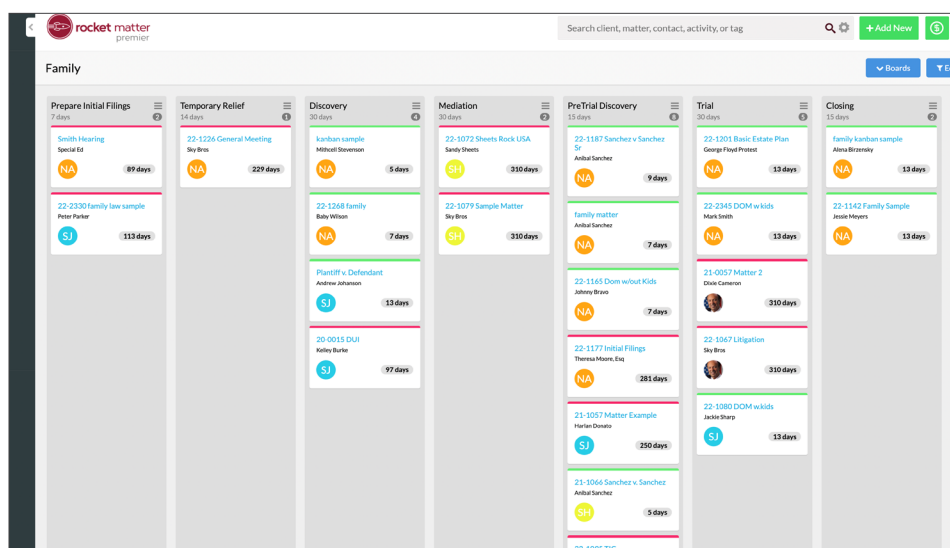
rocket matter premier

Search client, matter, contact, activity, or tag

+ Add New

Family

Boards

Prepare Initial Filings
7 days
2

Smith Hearing
Special Ed
NA
89 days

22-2330 family law sample
Peter Parker
SJ
113 days

Temporary Relief
14 days
1

22-1226 General Meeting
Sky Bros
NA
229 days

Discovery
30 days
4

kanban sample
Mithcell Stevenson
NA
5 days

22-1268 family
Baby Wilson
NA
7 days

Plantiff v. Defendant
Andrew Johanson
SJ
13 days

20-0015 DUI
Kelley Burke
SJ
97 days

Mediation
30 days
2

22-1072 Sheets Rock USA
Sandy Sheets
SH
310 days

22-1079 Sample Matter
Sky Bros
SH
310 days

PreTrial Discovery
15 days
8

22-1187 Sanchez v Sanchez Sr
Anibal Sanchez
NA
9 days

family matter
Anibal Sanchez
NA
7 days

22-1165 Dom w/out Kids
Johnny Bravo
NA
7 days

22-1177 Initial Filings
Theresa Moore, Esq
NA
281 days

21-1057 Matter Example
Harlan Donato
SJ
250 days

21-1066 Sanchez v. Sanchez
Anibal Sanchez
SH
5 days

Trial
30 days
5

22-1201 Basic Estate Plan
George Floyd Protest
NA
13 days

22-2345 DOM w kids
Mark Smith
NA
13 days

21-0057 Matter 2
Dixie Cameron
310 days

22-1067 Litigation
Sky Bros
310 days

22-1080 DOM w.kids
Jackie Sharp
SJ
13 days

Closing
15 days
2

family kanban sample
Alena Birzensky
NA
13 days

22-1142 Family Sample
Jessie Meyers
NA
13 days